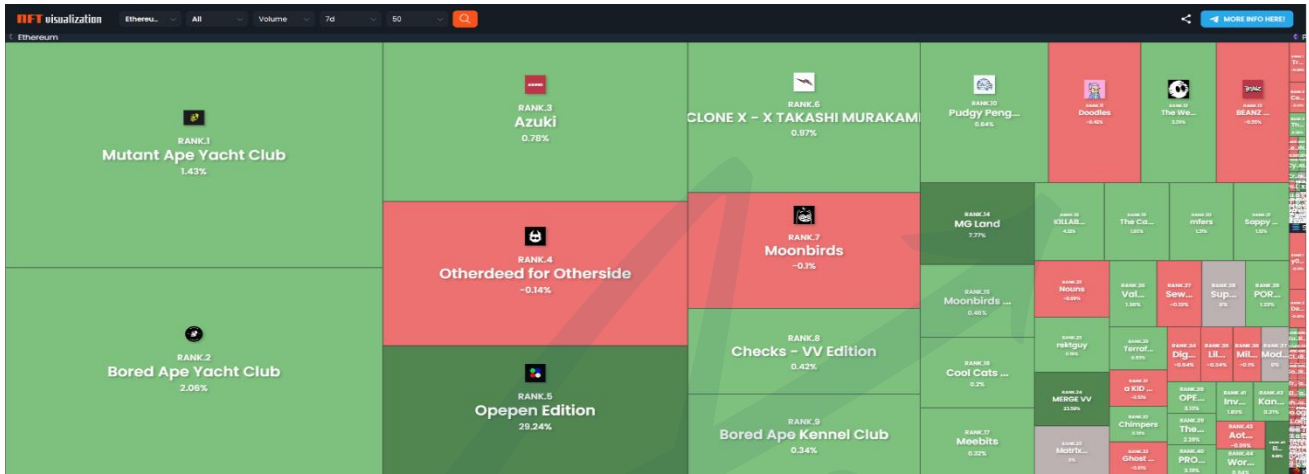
NFT visualization Ethereu... All Volume 7d 50

MORE INFO HERE!

Ethereum

RANK.1
Mutant Ape Yacht Club
1.43%

RANK.2
Bored Ape Yacht Club
2.06%

RANK.3
Azuki
0.78%

RANK.4
Otherdeed for Otherside
-0.14%

RANK.5
Opepen Edition
29.24%

RANK.6
CLONE X - X TAKASHI MURAKAMI
0.87%

RANK.7
Moonbirds
-0.1%

RANK.8
Checks - VV Edition
0.42%

RANK.9
Bored Ape Kennel Club
0.34%

RANK.10
Pudgy Peng...
0.64%

Doodles
-0.42%

The We...
3.19%

BEANZ ...
-0.55%

RANK.14
MG Land
7.77%

KILLAB...
4.33%

The Ca...
1.61%

mfers
1.2%

Sappy ...
1.3%

Moonbirds ...
0.46%

Nouns
-0.69%

Vol...
1.36%

Sew...
-0.39%

Sup...
0%

POR...
1.33%

rektguy
0.9%

Terraf...
0.55%

Dig...
-0.14%

Lil...
-0.34%

Mil...
-0.1%

Mod...
0%

Cool Cats ...
0.2%

a KID ...
-0.5%

OPE...
3.11%

Inv...
1.63%

Kan...
0.31%

MERGE VV
33.59%

Chimpers
0.13%

The...
2.39%

Aot...
-0.39%

RANK.17
Meebits
0.32%

Matrix...
0%

Ghost ...
-0.5%

PRO...
3.18%

Wor...